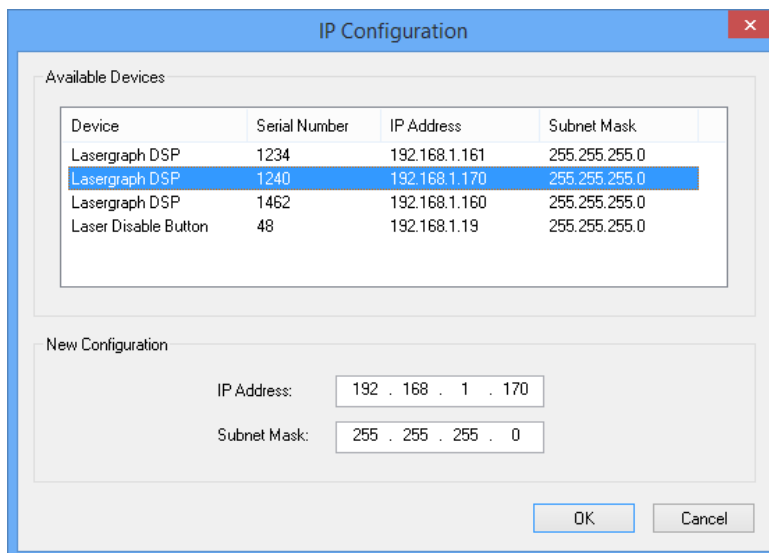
IP Configuration

Available Devices

| Device | Serial Number | IP Address | Subnet Mask |
|---|---|---|---|
| Lasergraph DSP | 1234 | 192.168.1.161 | 255.255.255.0 |
| Lasergraph DSP | 1240 | 192.168.1.170 | 255.255.255.0 |
| Lasergraph DSP | 1462 | 192.168.1.160 | 255.255.255.0 |
| Laser Disable Button | 48 | 192.168.1.19 | 255.255.255.0 |

New Configuration

IP Address: 192 . 168 . 1 . 170

Subnet Mask: 255 . 255 . 255 . 0

OK

Cancel